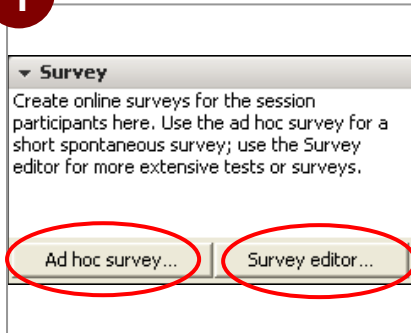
▾ Survey

Create online surveys for the session participants here. Use the ad hoc survey for a short spontaneous survey; use the Survey editor for more extensive tests or surveys.

Ad hoc survey...

Survey editor...